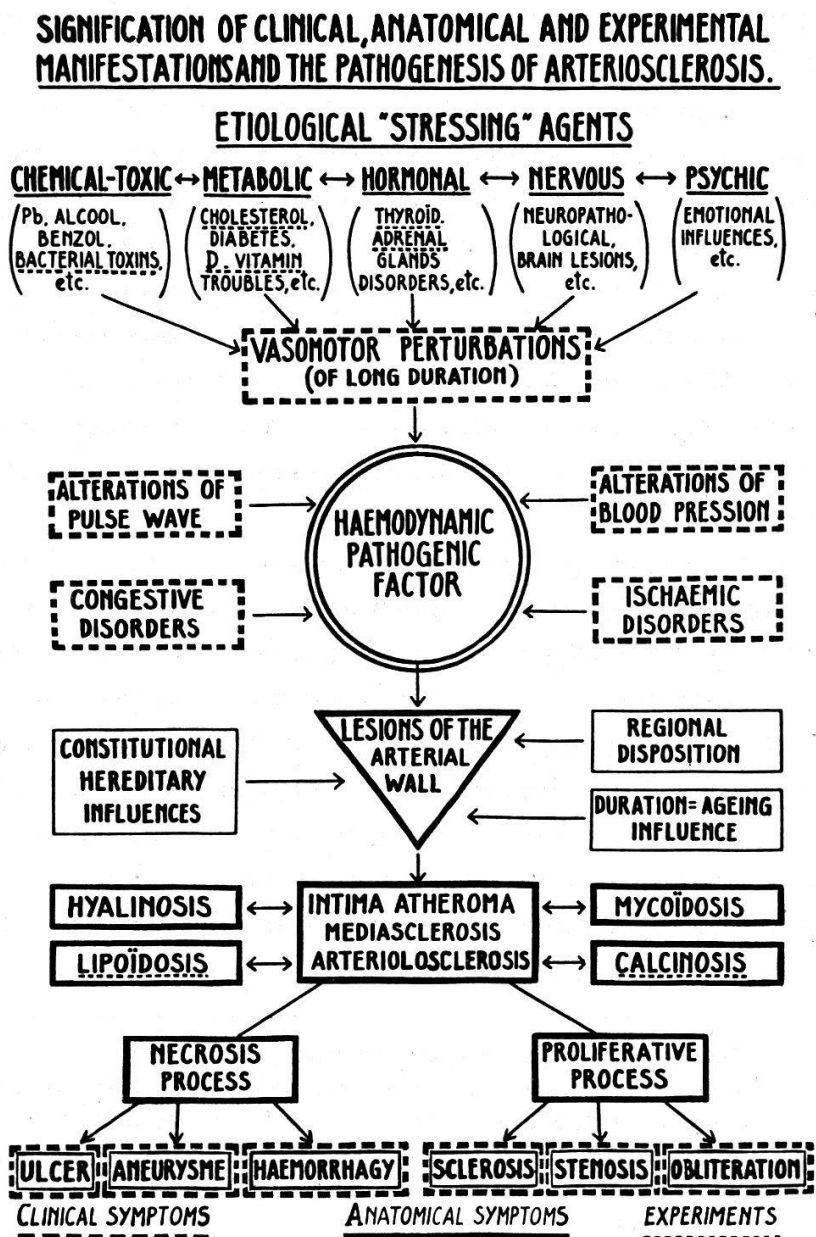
SIGNIFICATION OF CLINICAL, ANATOMICAL AND EXPERIMENTAL MANIFESTATIONSAND THE PATHOGENESIS OF ARTERIOSCLEROSIS.

ETIOLOGICAL "STRESSING" AGENTS

CHEMICAL-TOXIC ↔ METABOLIC ↔ HORMONAL ↔ NERVOUS ↔ PSYCHIC

(Pb, ALCOOL, BENZOL, BACTERIAL TOXINS, etc.)

(CHOLESTEROL, DIABETES, D. VITAMIN TROUBLES, etc.)

(THYROÏD. ADRENAL GLANDS DISORDERS, etc.)

(NEUROPATHOLOGICAL, BRAIN LESIONS, etc.)

(EMOTIONAL INFLUENCES, etc.)

VASOMOTOR PERTURBATIONS (OF LONG DURATION)

ALTERATIONS OF PULSE WAVE

ALTERATIONS OF BLOOD PRESSION

HAEMODYNAMIC PATHOGENIC FACTOR

CONGESTIVE DISORDERS

ISCHAEMIC DISORDERS

LESIONS OF THE ARTERIAL WALL

REGIONAL DISPOSITION

CONSTITUTIONAL HEREDITARY INFLUENCES

DURATION=AGEING INFLUENCE

HYALINOSIS ↔ INTIMA ATHEROMA MEDIASCLEROSIS ARTERIOLOSCLEROSIS ↔ MYCOÏDOSIS

LIPOÏDOSIS ↔ ↔ CALCINOSIS

NECROSIS PROCESS

PROLIFERATIVE PROCESS

ULCER | ANEURYSME | HAEMORRHAGY | SCLEROSIS | STENOSIS | OBLITERATION

CLINICAL SYMPTOMS

ANATOMICAL SYMPTOMS

EXPERIMENTS